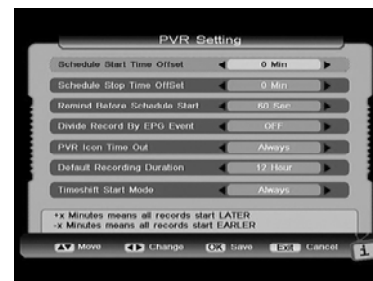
PVR Setting

| | |
|---|---|
| Schedule Start Time Offset | 0 Min |
| Schedule Stop Time OffSet | 0 Min |
| Remind Before Schedule Start | 60 Sec |
| Divide Record By EPG Event | OFF |
| PVR Icon Time Out | Always |
| Default Recording Duration | 12 Hour |
| Timeshift Start Mode | Always |

+x Minutes means all records start LATER
-x Minutes means all records start EARLER

Move Change OK Save Exit Cancel

i